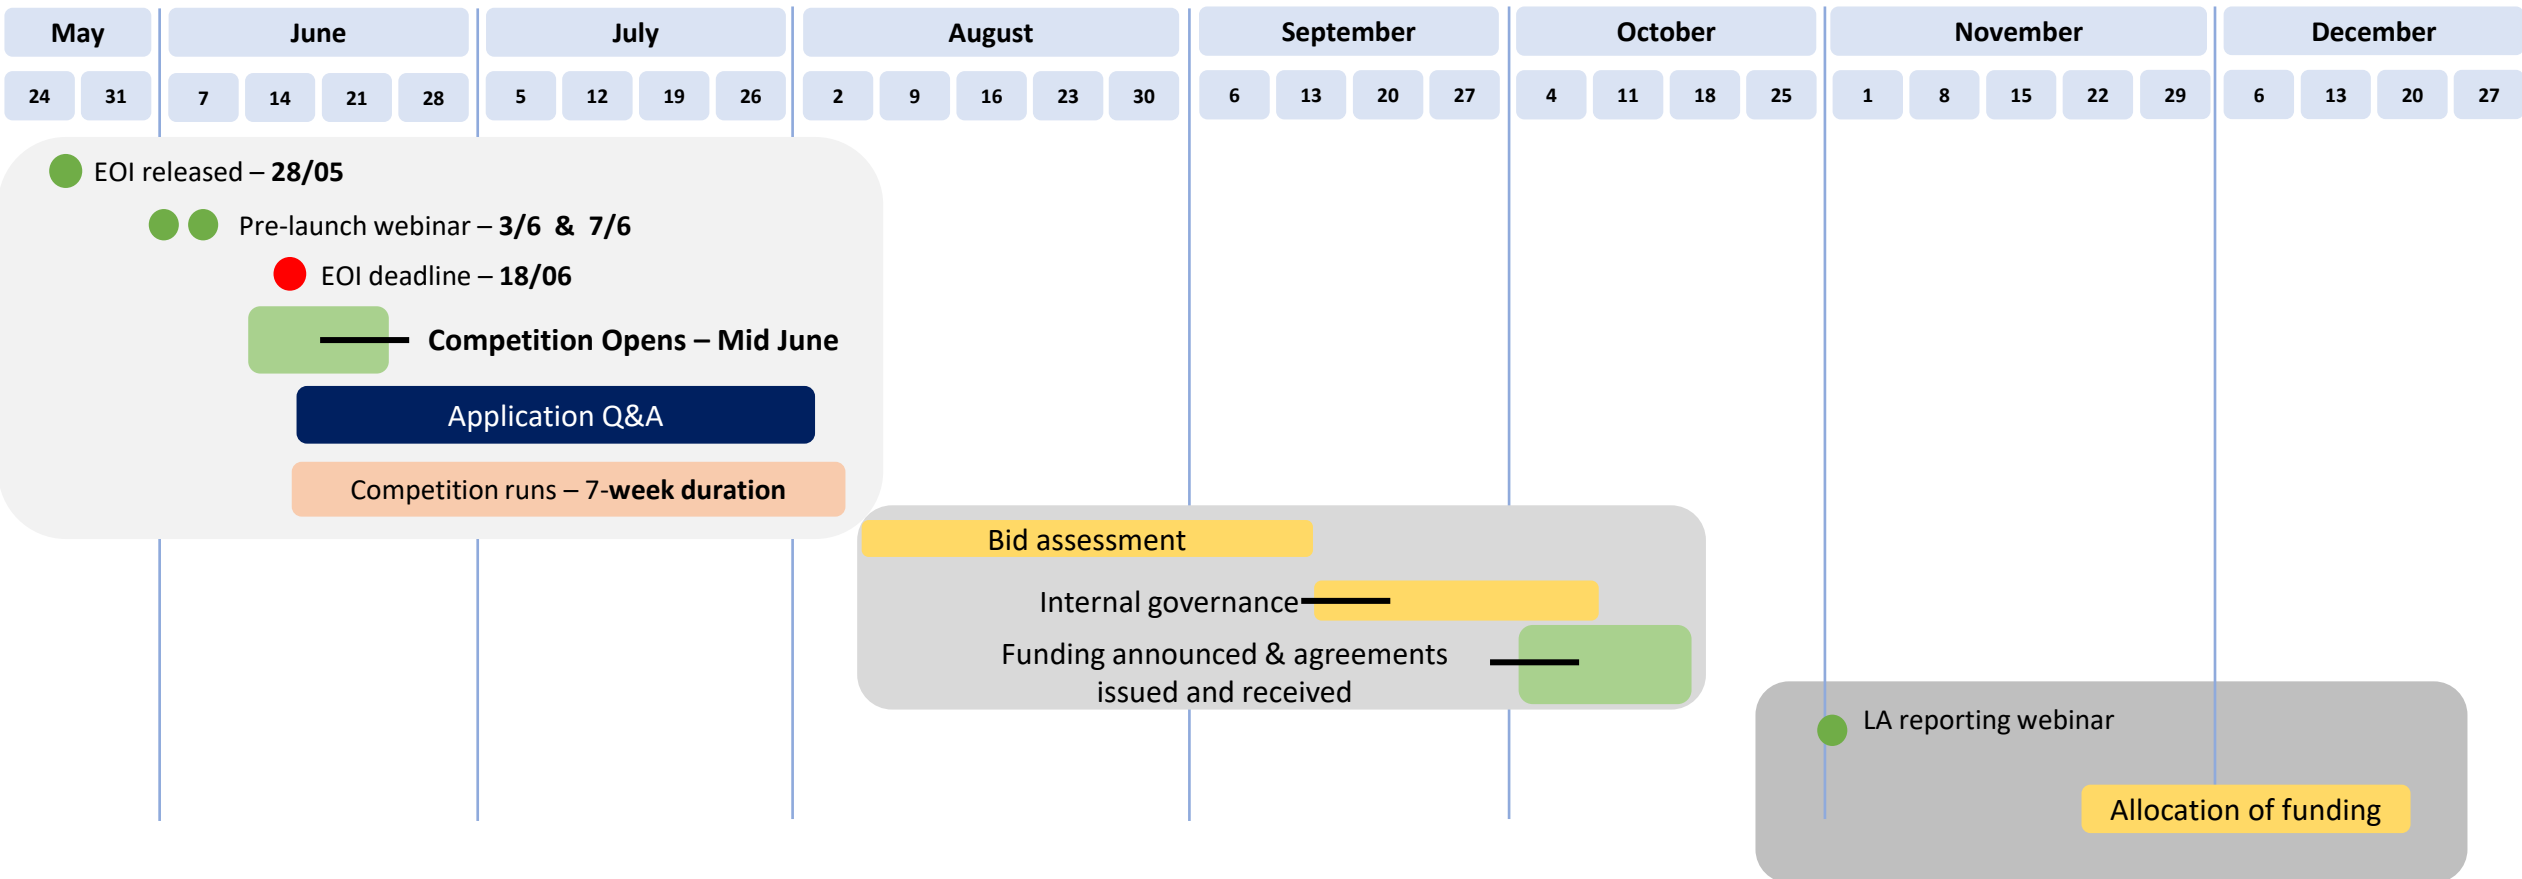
| May | | June | | | | July | | | | August | | | | | September | | | | October | | | | November | | | | | December | | | |
|---|---|---|---|---|---|---|---|---|---|---|---|---|---|---|---|---|---|---|---|---|---|---|---|---|---|---|---|---|---|---|---|
| 24 | 31 | 7 | 14 | 21 | 28 | 5 | 12 | 19 | 26 | 2 | 9 | 16 | 23 | 30 | 6 | 13 | 20 | 27 | 4 | 11 | 18 | 25 | 1 | 8 | 15 | 22 | 29 | 6 | 13 | 20 | 27 |

EOI released – 28/05

Pre-launch webinar – 3/6 & 7/6

EOI deadline – 18/06

Competition Opens – Mid June

Application Q&A

Competition runs – 7-week duration

Bid assessment

Internal governance

Funding announced & agreements issued and received

LA reporting webinar

Allocation of funding